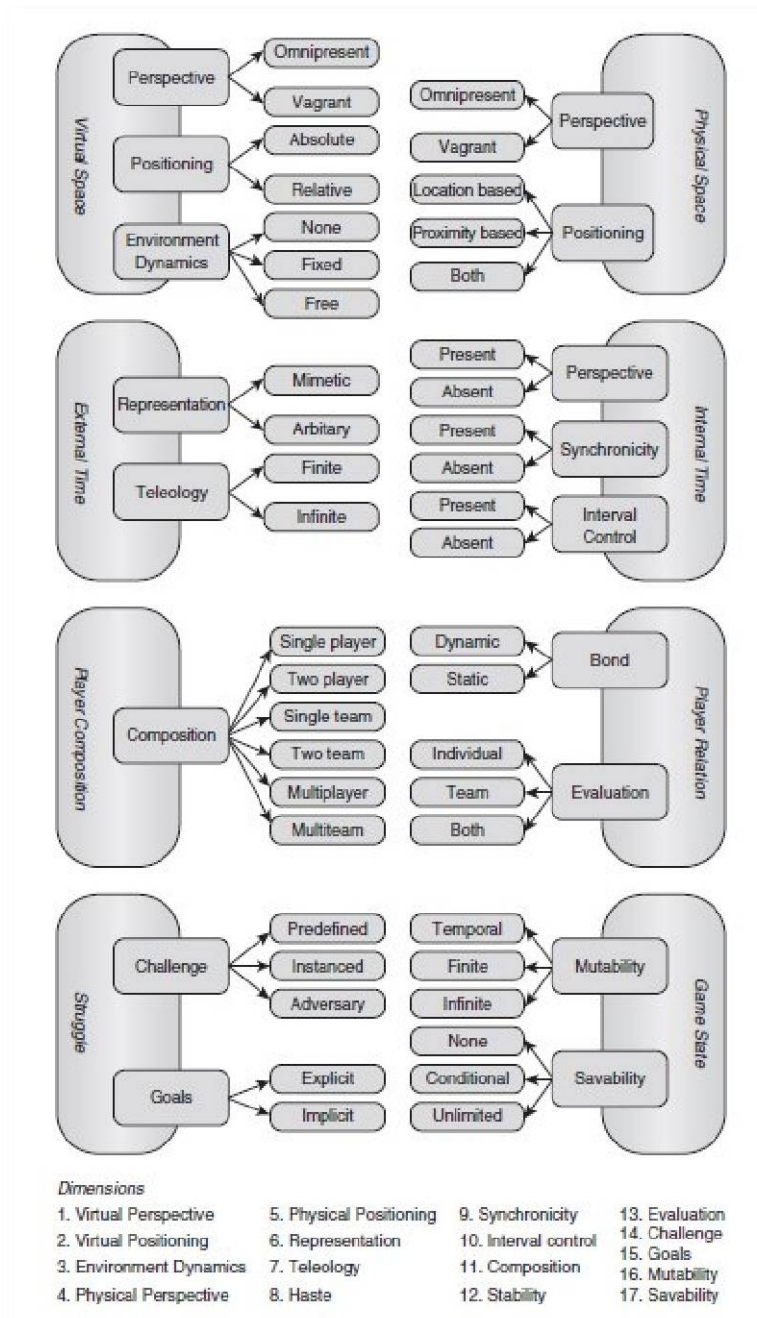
Virtual Space

Perspective
Omnipresent
Vagrant

Positioning
Absolute
Relative

Environment Dynamics
None
Fixed
Free

Physical Space

Perspective
Omnipresent
Vagrant

Positioning
Location based
Proximity based
Both

External Time

Representation
Mimetic
Arbitary

Teleology
Finite
Infinite

Internal Time

Perspective
Present
Absent

Synchronicity
Present
Absent

Interval Control
Present
Absent

Player Composition

Composition
Single player
Two player
Single team
Two team
Multiplayer
Multiteam

Player Relation

Bond
Dynamic
Static

Evaluation
Individual
Team
Both

Struggle

Challenge
Predefined
Instanced
Adversary

Goals
Explicit
Implicit

Game State

Mutability
Temporal
Finite
Infinite

Savability
None
Conditional
Unlimited

Dimensions
1. Virtual Perspective
2. Virtual Positioning
3. Environment Dynamics
4. Physical Perspective
5. Physical Positioning
6. Representation
7. Teleology
8. Haste
9. Synchronicity
10. Interval control
11. Composition
12. Stability
13. Evaluation
14. Challenge
15. Goals
16. Mutability
17. Savability